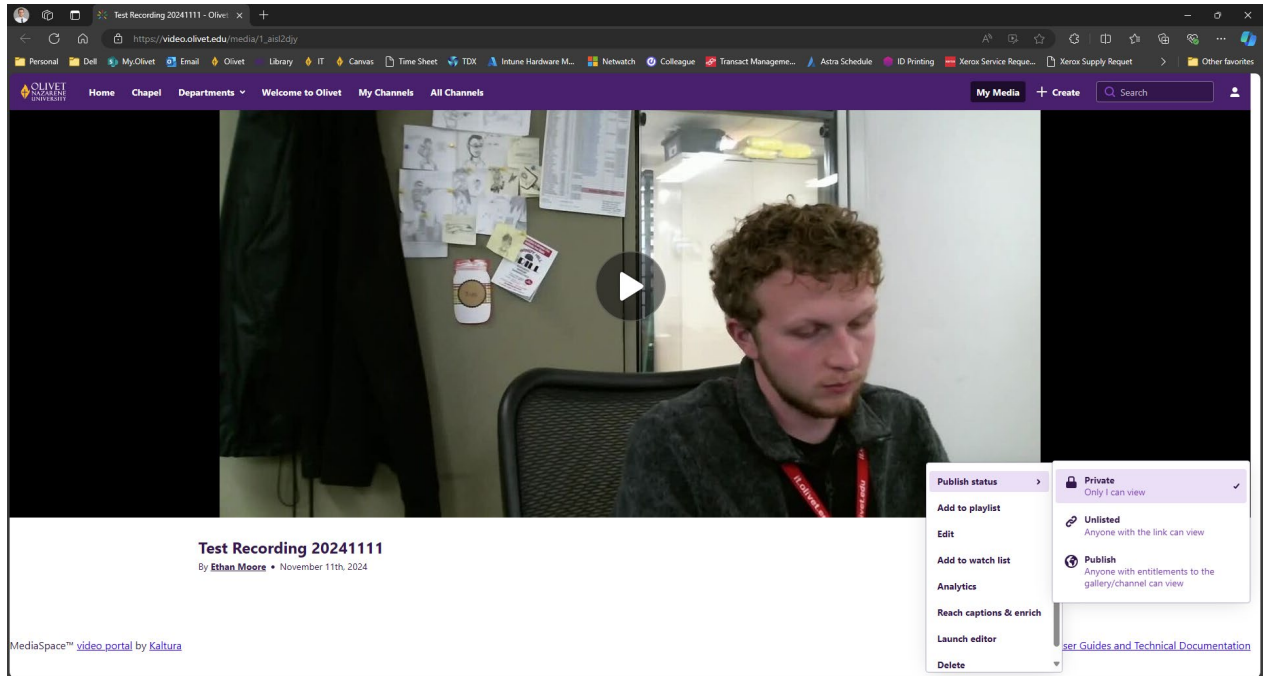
Test Recording 20241111 - Olivet ×

https://video.olivet.edu/media/1_aisl2djy

Personal Dell My.Olivet Email Olivet Library IT Canvas Time Sheet TDX Intune Hardware M... Netwatch Colleague Transact Manageme... Astra Schedule ID Printing Xerox Service Reque... Xerox Supply Requet Other favorites

OLIVET NAZARENE UNIVERSITY Home Chapel Departments Welcome to Olivet My Channels All Channels My Media + Create Search

Test Recording 20241111
By Ethan Moore • November 11th, 2024

Publish status
Add to playlist
Edit
Add to watch list
Analytics
Reach captions & enrich
Launch editor
Delete

Private
Only I can view
Unlisted
Anyone with the link can view
Publish
Anyone with entitlements to the gallery/channel can view

MediaSpace™ video portal by Kaltura

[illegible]ser Guides and Technical Documentation